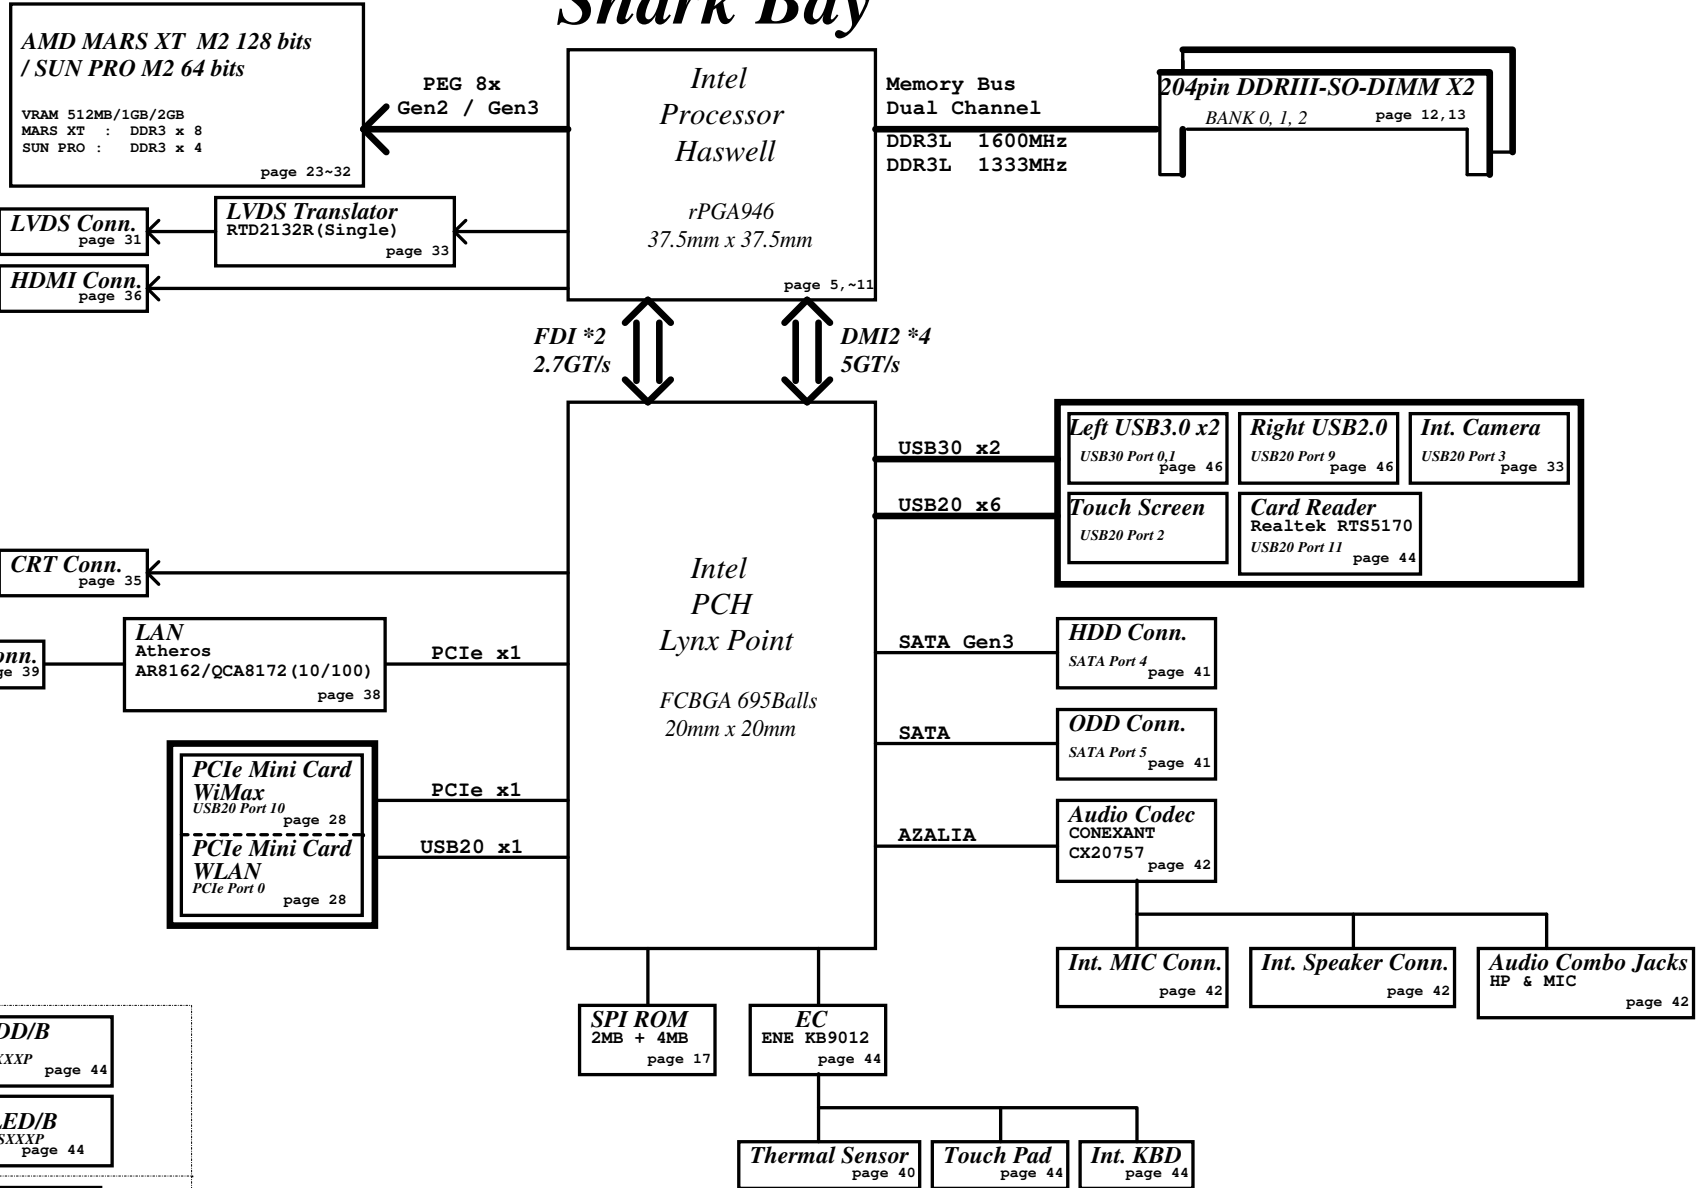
Shark Bay

AMD MARS XT M2 128 bits / SUN PRO M2 64 bits

VRAM 512MB/1GB/2GB
MARS XT : DDR3 x 8
SUN PRO : DDR3 x 4

page 23~32

PEG 8x
Gen2 / Gen3

Intel
Processor
Haswell

rPGA946
37.5mm x 37.5mm

page 5,~11

Memory Bus
Dual Channel

DDR3L 1600MHz
DDR3L 1333MHz

204pin DDRIII-SO-DIMM X2
BANK 0, 1, 2
page 12,13

LVDS Conn.
page 31

LVDS Translator
RTD2132R(Single)
page 33

HDMI Conn.
page 36

FDI *2
2.7GT/s

DMI2 *4
5GT/s

USB30 x2

USB20 x6

Left USB3.0 x2
USB30 Port 0,1
page 46

Right USB2.0
USB20 Port 9
page 46

Int. Camera
USB20 Port 3
page 33

Touch Screen
USB20 Port 2

Card Reader
Realtek RTS5170
USB20 Port 11
page 44

CRT Conn.
page 35

Intel
PCH
Lynx Point

FCBGA 695Balls
20mm x 20mm

onn.
ge 39

LAN
Atheros
AR8162/QCA8172(10/100)
page 38

PCIe x1

SATA Gen3

HDD Conn.
SATA Port 4
page 41

SATA

ODD Conn.
SATA Port 5
page 41

PCIe Mini Card
WiMax
USB20 Port 10
page 28

PCIe Mini Card
WLAN
PCIe Port 0
page 28

PCIe x1

USB20 x1

AZALIA

Audio Codec
CONEXANT
CX20757
page 42

Int. MIC Conn.
page 42

Int. Speaker Conn.
page 42

Audio Combo Jacks
HP & MIC
page 42

DD/B
XXXP
page 44

LED/B
SXXXP
page 44

SPI ROM
2MB + 4MB
page 17

EC
ENE KB9012
page 44

Thermal Sensor
page 40

Touch Pad
page 44

Int. KBD
page 44